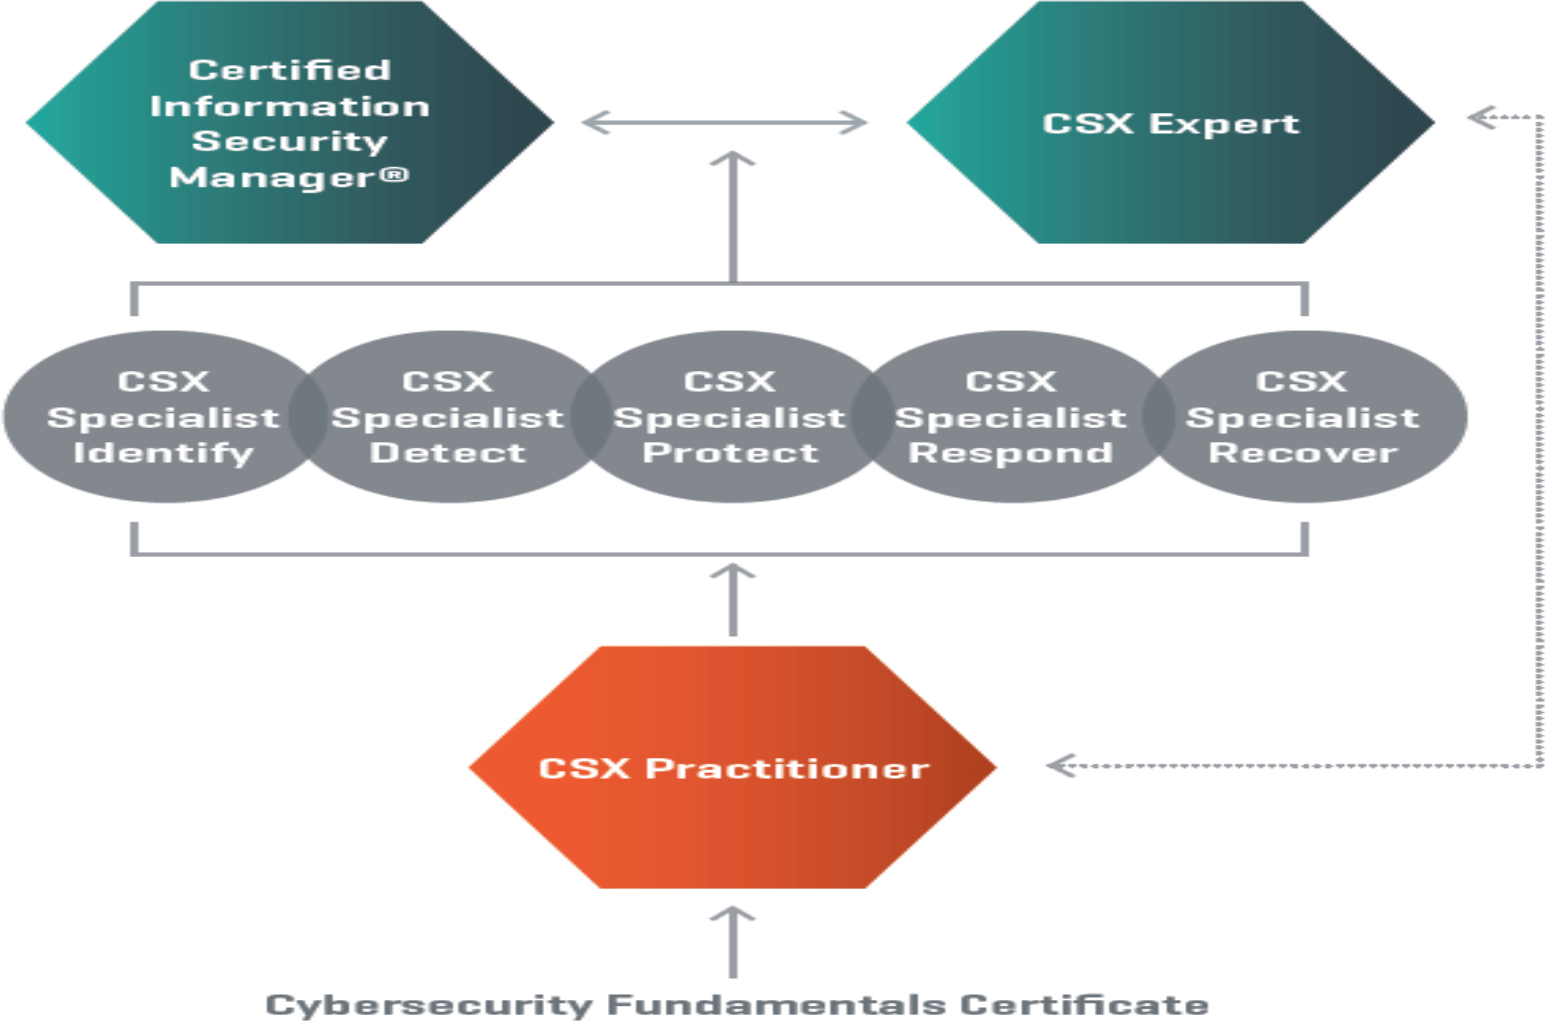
Certified Information Security Manager®

CSX Expert

CSX Specialist Identify

CSX Specialist Detect

CSX Specialist Protect

CSX Specialist Respond

CSX Specialist Recover

CSX Practitioner

Cybersecurity Fundamentals Certificate